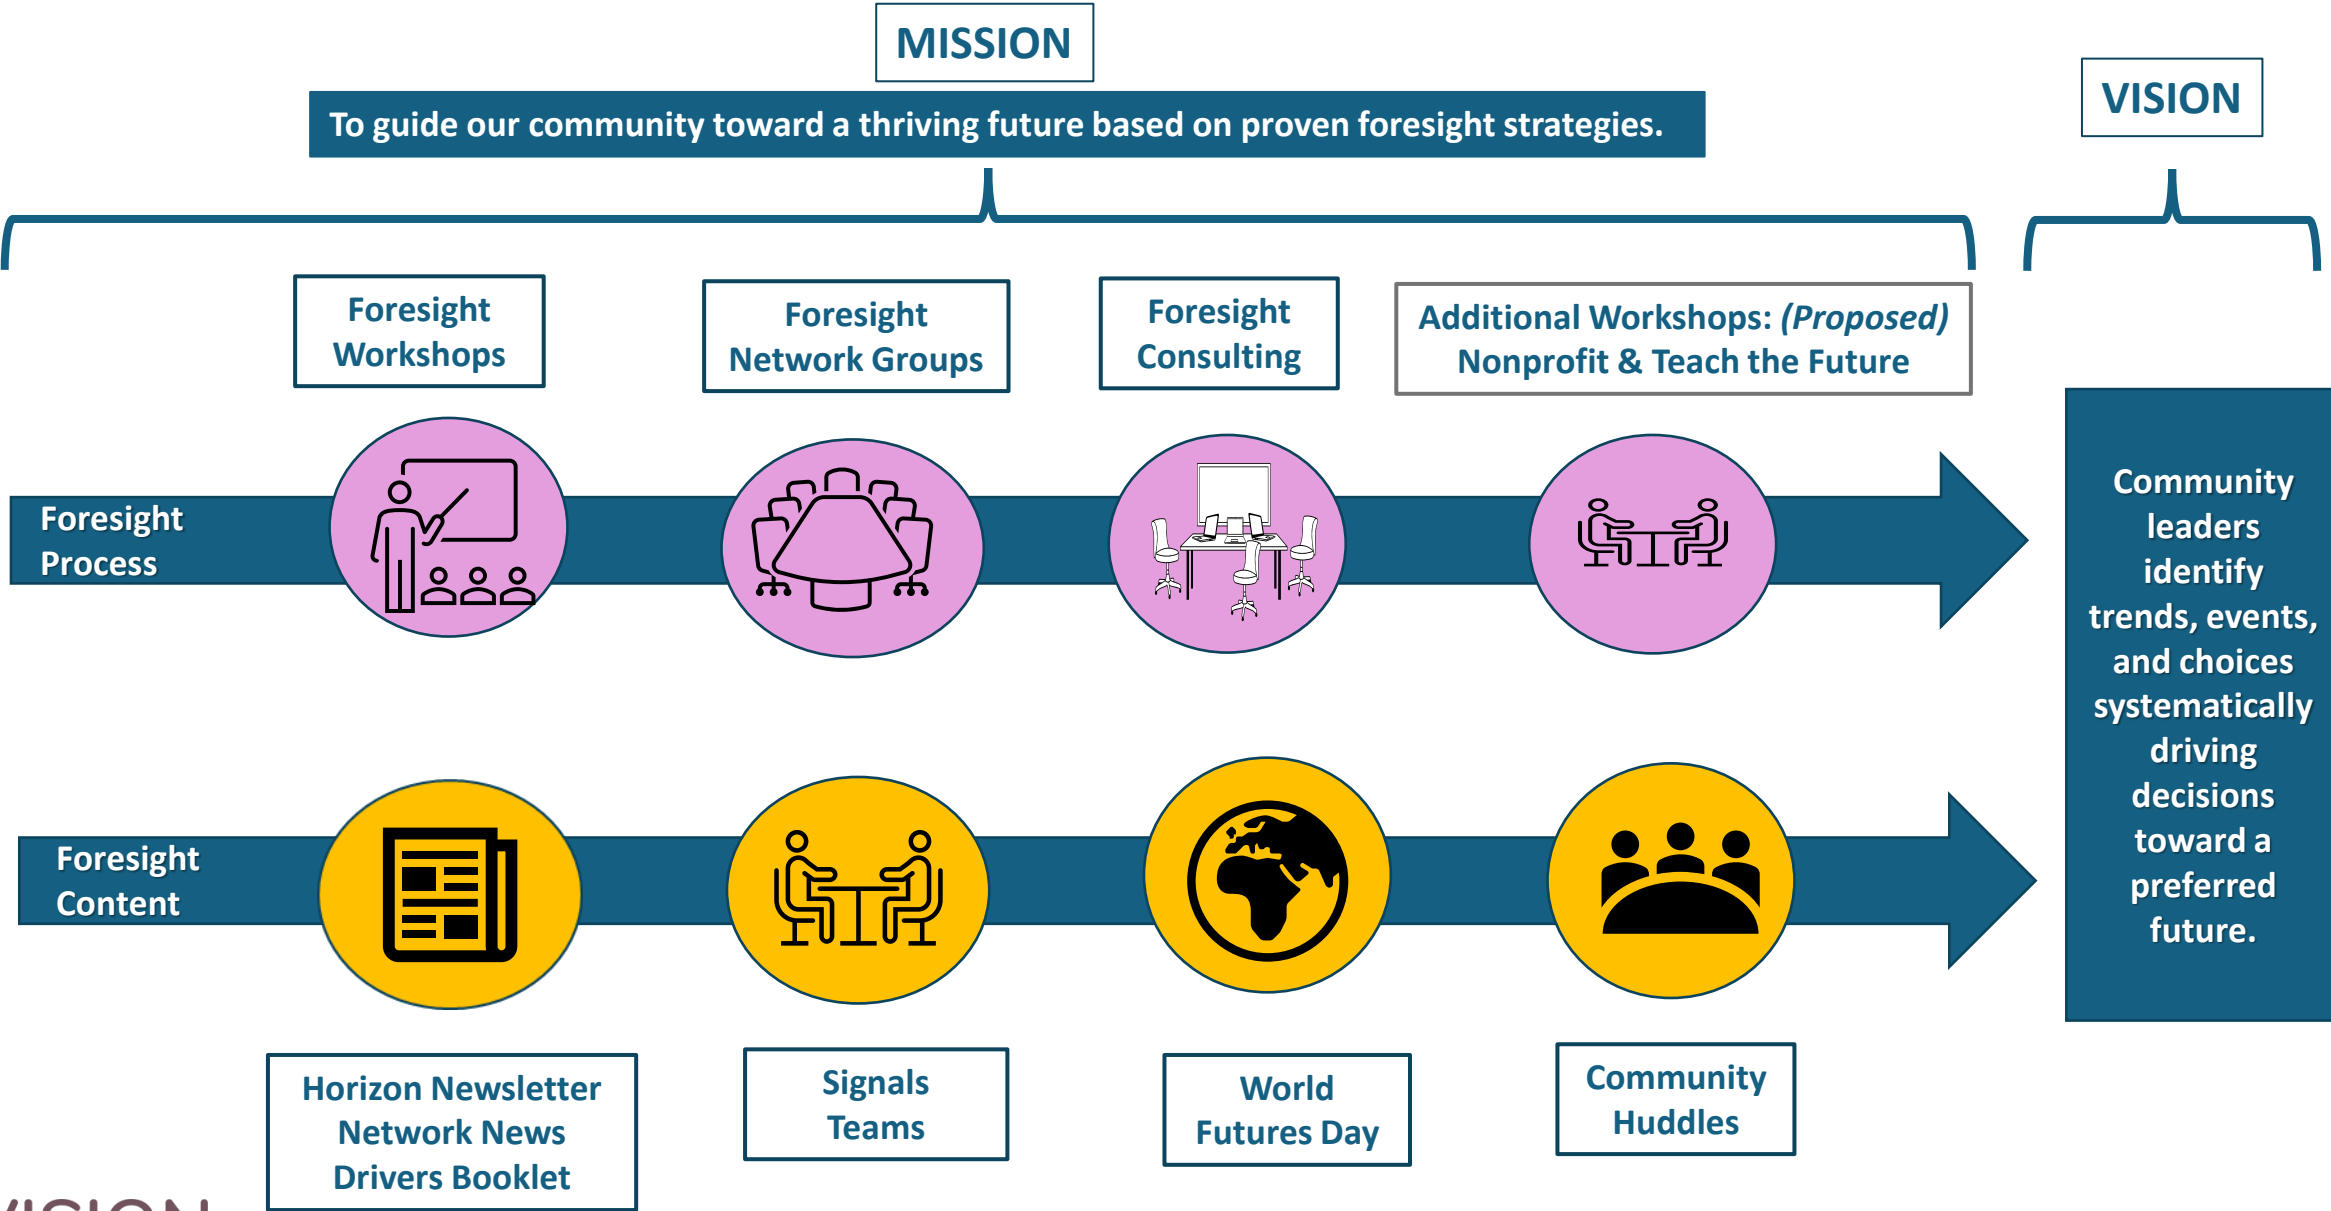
MISSION

To guide our community toward a thriving future based on proven foresight strategies.

VISION

Foresight Workshops

Foresight Network Groups

Foresight Consulting

Additional Workshops: *(Proposed)* Nonprofit & Teach the Future

Foresight Process

Community leaders identify trends, events, and choices systematically driving decisions toward a preferred future.

Foresight Content

Horizon Newsletter
Network News
Drivers Booklet

Signals Teams

World Futures Day

Community Huddles

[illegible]